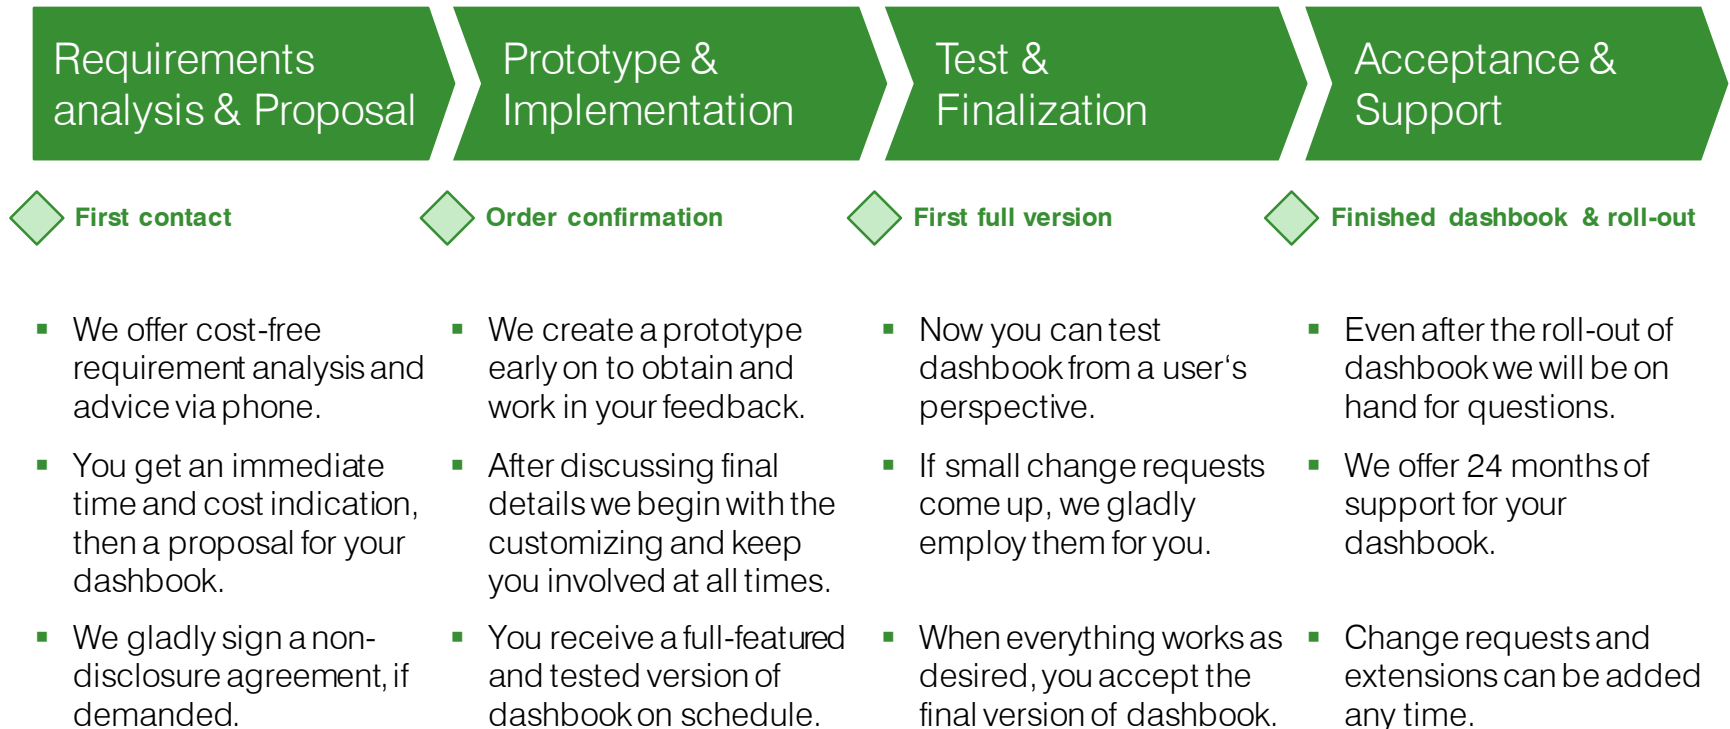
Requirements analysis & Proposal

First contact

- We offer cost-free requirement analysis and advice via phone.
- You get an immediate time and cost indication, then a proposal for your dashbook.
- We gladly sign a non-disclosure agreement, if demanded.

Prototype & Implementation

Order confirmation

- We create a prototype early on to obtain and work in your feedback.
- After discussing final details we begin with the customizing and keep you involved at all times.
- You receive a full-featured and tested version of dashbook on schedule.

Test & Finalization

First full version

- Now you can test dashbook from a user's perspective.
- If small change requests come up, we gladly employ them for you.
- When everything works as desired, you accept the final version of dashbook.

Acceptance & Support

Finished dashbook & roll-out

- Even after the roll-out of dashbook we will be on hand for questions.
- We offer 24 months of support for your dashbook.
- Change requests and extensions can be added any time.